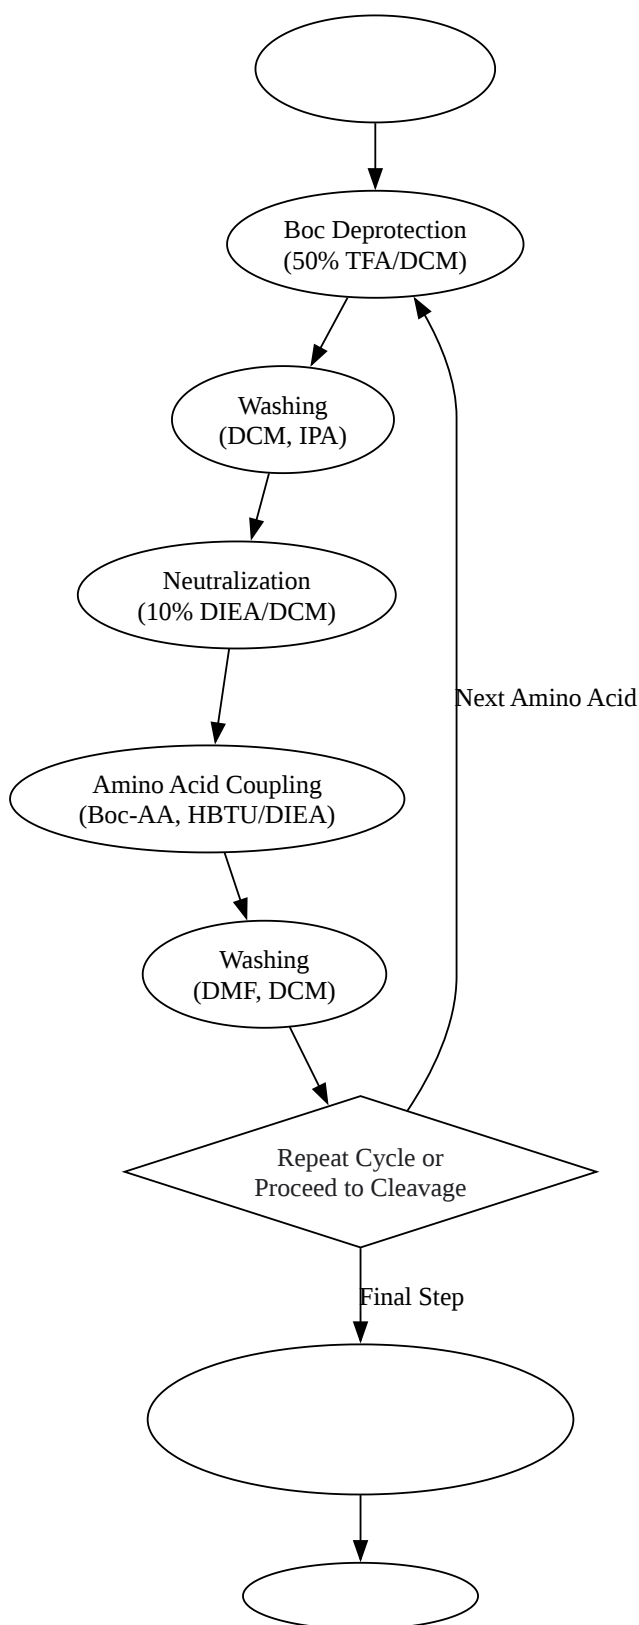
Boc Deprotection
(50% TFA/DCM)

Washing
(DCM, IPA)

Neutralization
(10% DIEA/DCM)

Amino Acid Coupling
(Boc-AA, HBTU/DIEA)

Washing
(DMF, DCM)

Next Amino Acid

Repeat Cycle or
Proceed to Cleavage

Final Step